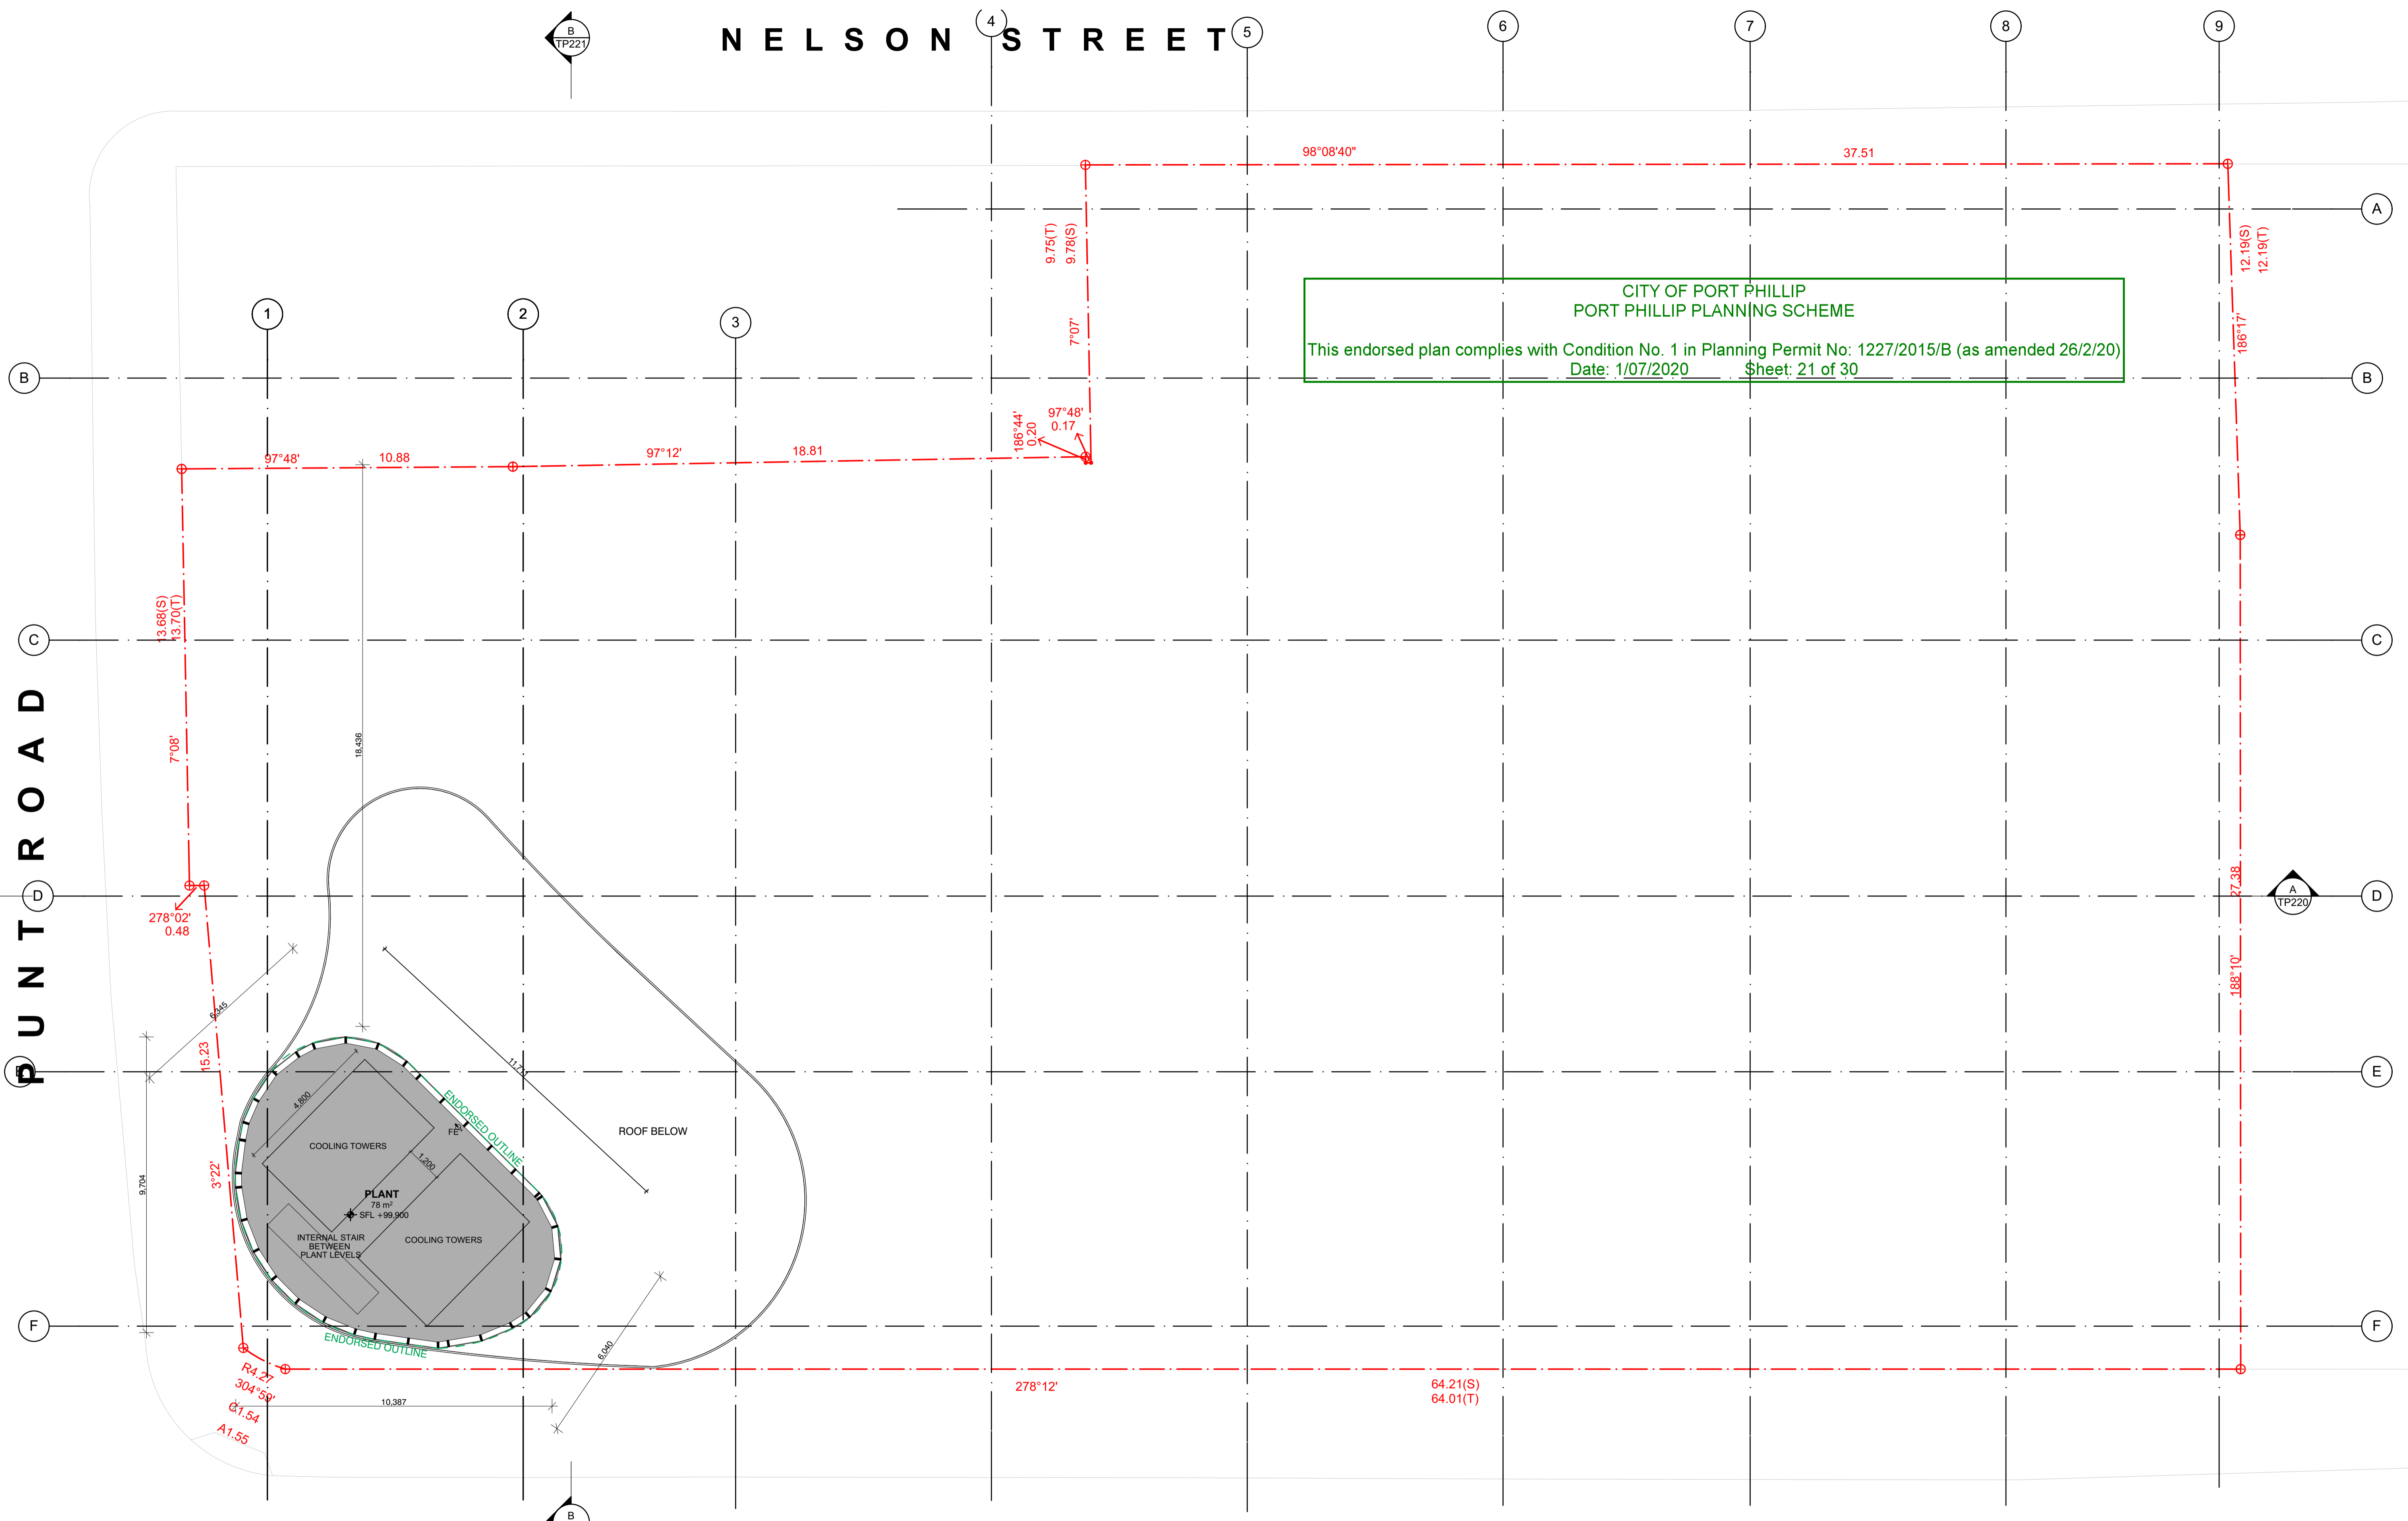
NELSON STREET

B
TP221

4 5 6 7 8 9

98°08'40"
37.51

A

9.75(T)
9.78(S)
7°07'

12.19(S)
12.19(T)
186°17'

CITY OF PORT PHILLIP
PORT PHILLIP PLANNING SCHEME

This endorsed plan complies with Condition No. 1 in Planning Permit No: 1227/2015/B (as amended 26/2/20)
Date: 1/07/2020 Sheet: 21 of 30

1 2 3

B B

186°44'
0.20
97°48'
0.17

97°48'
10.88
97°12'
18.81

13.68(S)
13.70(T)
7°08'

C C

18,436

PUNT ROAD

D
278°02'
0.48

27.38
A
TP220
D

188°10'

6,645
15.23
11,7

E E

ENDORSED OUTLINE
FE
4,800
COOLING TOWERS
ROOF BELOW
1,200
9,704
3°22'
PLANT
78 m²
SFL +99.900
INTERNAL STAIR BETWEEN PLANT LEVELS
COOLING TOWERS

F F

ENDORSED OUTLINE
6,040
R4.27
304°59'
C1.54
A1.55
10,387
278°12'
64.21(S)
64.01(T)

B